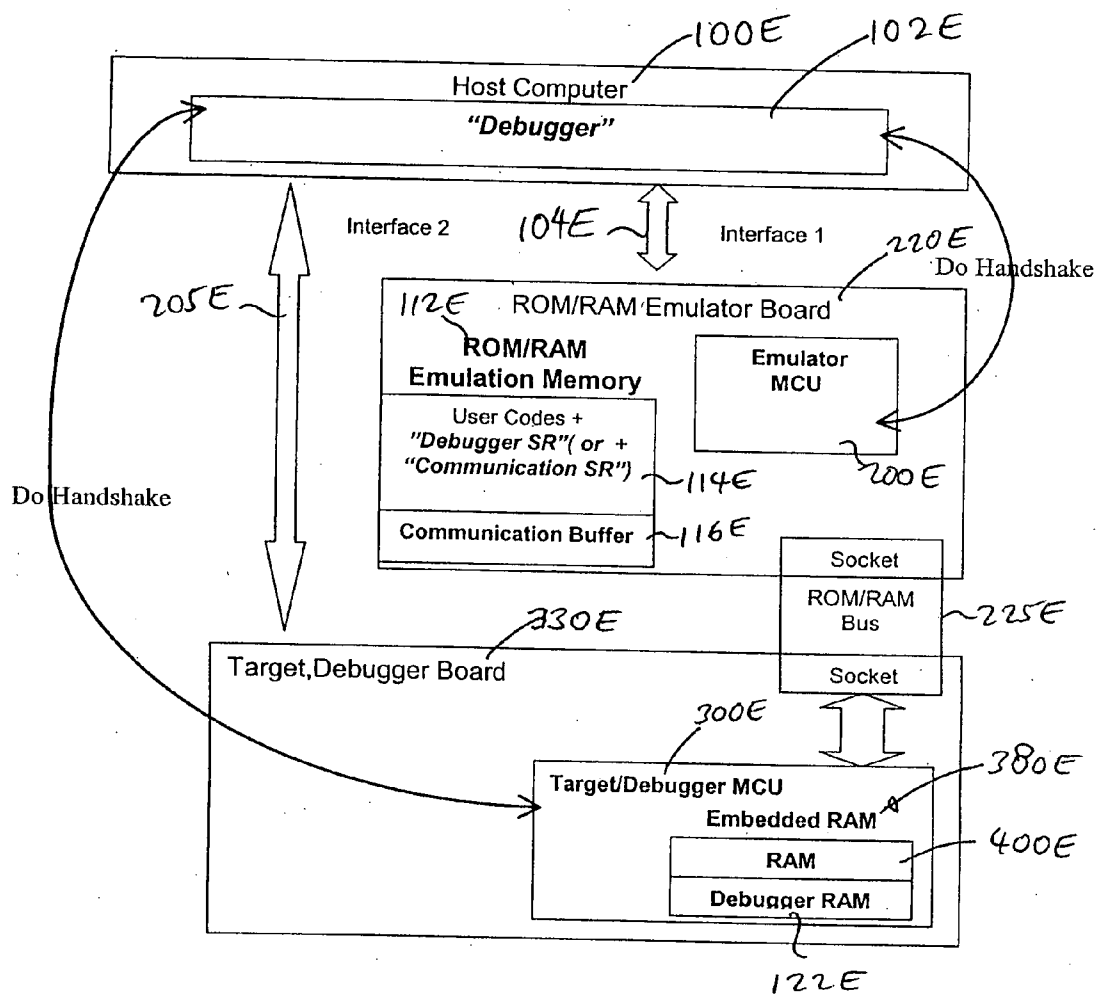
100E
102E
Host Computer
"Debugger"
Interface 2
104E
Interface 1
220E
Do Handshake
205E
112E
ROM/RAM Emulator Board
ROM/RAM Emulation Memory
Emulator MCU
User Codes + "Debugger SR"( or + "Communication SR")
114E
200E
Do Handshake
Communication Buffer
116E
Socket
ROM/RAM Bus
225E
330E
Target,Debugger Board
Socket
300E
380E
Target/Debugger MCU
Embedded RAM
400E
RAM
Debugger RAM
122E